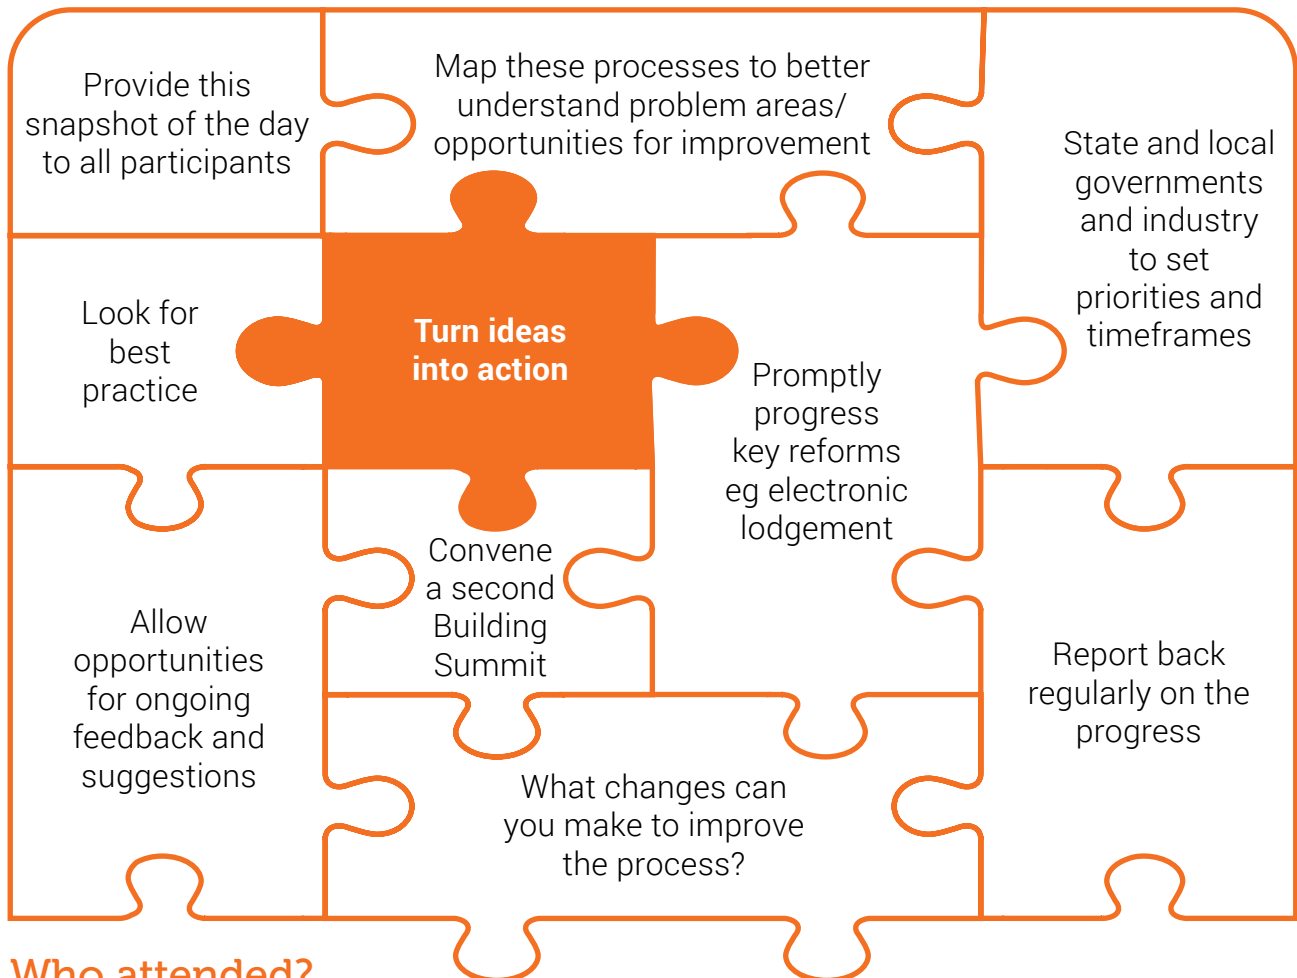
Provide this snapshot of the day to all participants

Map these processes to better understand problem areas/ opportunities for improvement

State and local governments and industry to set priorities and timeframes

Look for best practice

Turn ideas into action

Promptly progress key reforms eg electronic lodgement

Convene a second Building Summit

Allow opportunities for ongoing feedback and suggestions

Report back regularly on the progress

What changes can you make to improve the process?

Who attended?